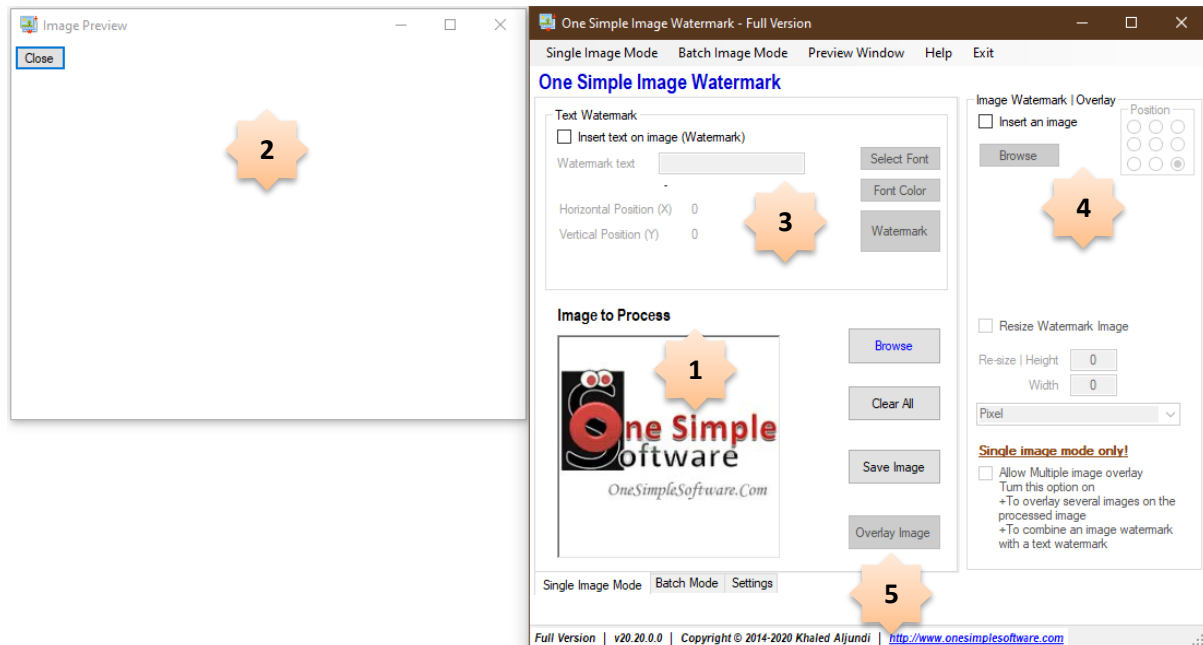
Image Preview

Close

2

One Simple Image Watermark - Full Version

Single Image Mode Batch Image Mode Preview Window Help Exit

One Simple Image Watermark

Text Watermark
Insert text on image (Watermark)
Watermark text
Select Font
Font Color
Horizontal Position (X) 0
Vertical Position (Y) 0
Watermark
3

Image to Process
1
One Simple Software
OneSimpleSoftware.Com
Browse
Clear All
Save Image
Overlay Image

Image Watermark | Overlay
Position
Insert an image
Browse
4

Resize Watermark Image
Re-size | Height 0
Width 0
Pixel

Single image mode only!
Allow Multiple image overlay
Turn this option on
+To overlay several images on the processed image
+To combine an image watermark with a text watermark

Single Image Mode Batch Mode Settings
5

Full Version | v20.20.0.0 | Copyright © 2014-2020 Khaled Aljundi | http://www.onesimplesoftware.com